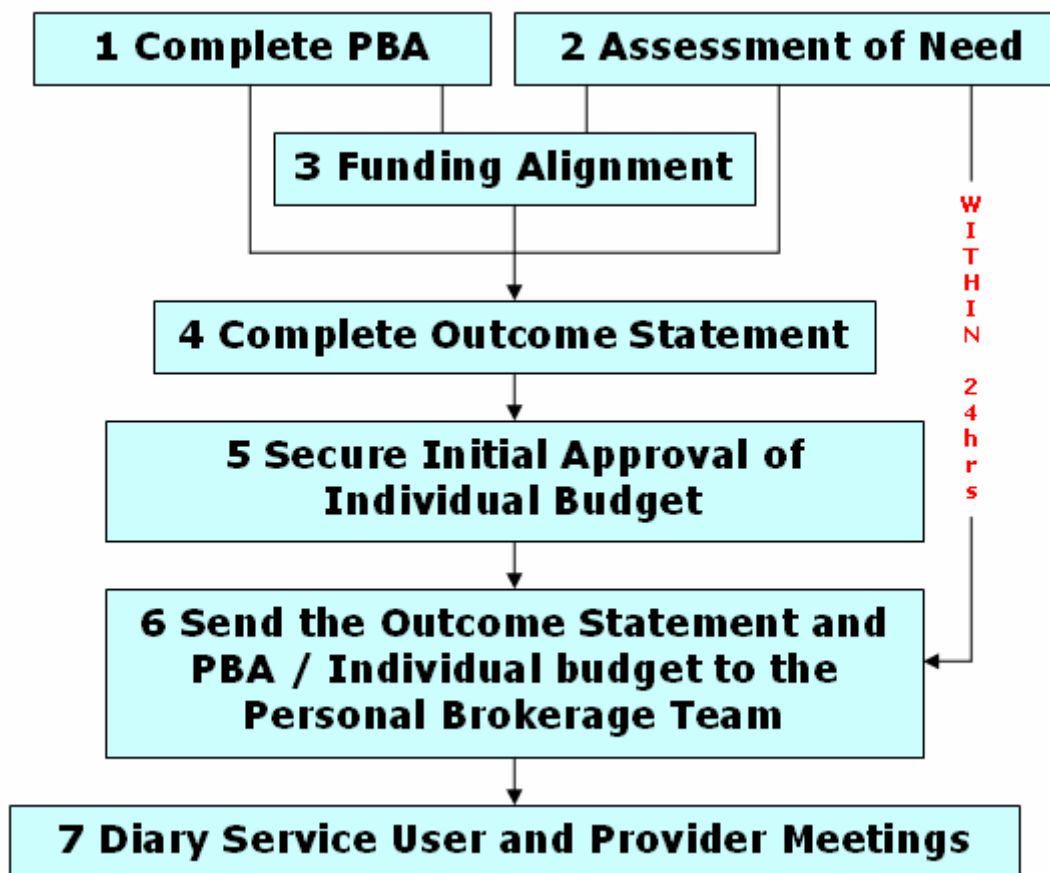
1 Complete PBA

2 Assessment of Need

3 Funding Alignment

WITHIN 24hrs

4 Complete Outcome Statement

5 Secure Initial Approval of Individual Budget

6 Send the Outcome Statement and PBA / Individual budget to the Personal Brokerage Team

7 Diary Service User and Provider Meetings